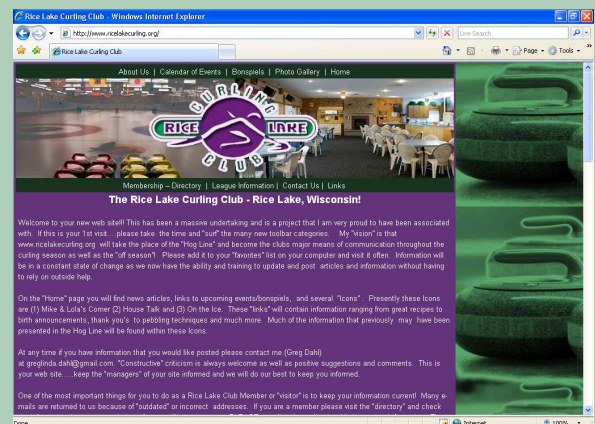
Rice Lake Curling Club - Windows Internet Explorer

http://www.ricelakecurling.org/

Live Search

Rice Lake Curling Club

Page · Tools ·

About Us | Calendar of Events | Bonspiels | Photo Gallery | Home

CURLING RICE LAKE CLUB

Membership – Directory | League Information | Contact Us | Links

The Rice Lake Curling Club - Rice Lake, Wisconsin!

Welcome to your new web site!!! This has been a massive undertaking and is a project that I am very proud to have been associated with. If this is your 1st visit....please take the time and "surf" the many new toolbar categories. My "vision" is that www.ricelakecurling.org will take the place of the "Hog Line" and become the clubs major means of communication throughout the curling season as well as the "off season". Please add it to your "favorites" list on your computer and visit it often. Information will be in a constant state of change as we now have the ability and training to update and post articles and information without having to rely on outside help.

On the "Home" page you will find news articles, links to upcoming events/bonspiels, and several "Icons". Presently these Icons are (1) Mike & Lola's Corner (2) House Talk and (3) On the Ice. These "links" will contain information ranging from great recipes to birth announcements, thank you's to pebbling techniques and much more. Much of the information that previously may have been presented in the Hog Line will be found within these Icons.

At any time if you have information that you would like posted please contact me (Greg Dahl) at greglinda.dahl@gmail.com. "Constructive" criticism is always welcome as well as positive suggestions and comments. This is your web site.....keep the "managers" of your site informed and we will do our best to keep you informed.

One of the most important things for you to do as a Rice Lake Club Member or "visitor" is to keep your information current! Many e-mails are returned to us because of "outdated" or incorrect addresses. If you are a member please visit the "directory" and check

Done

Internet

100%